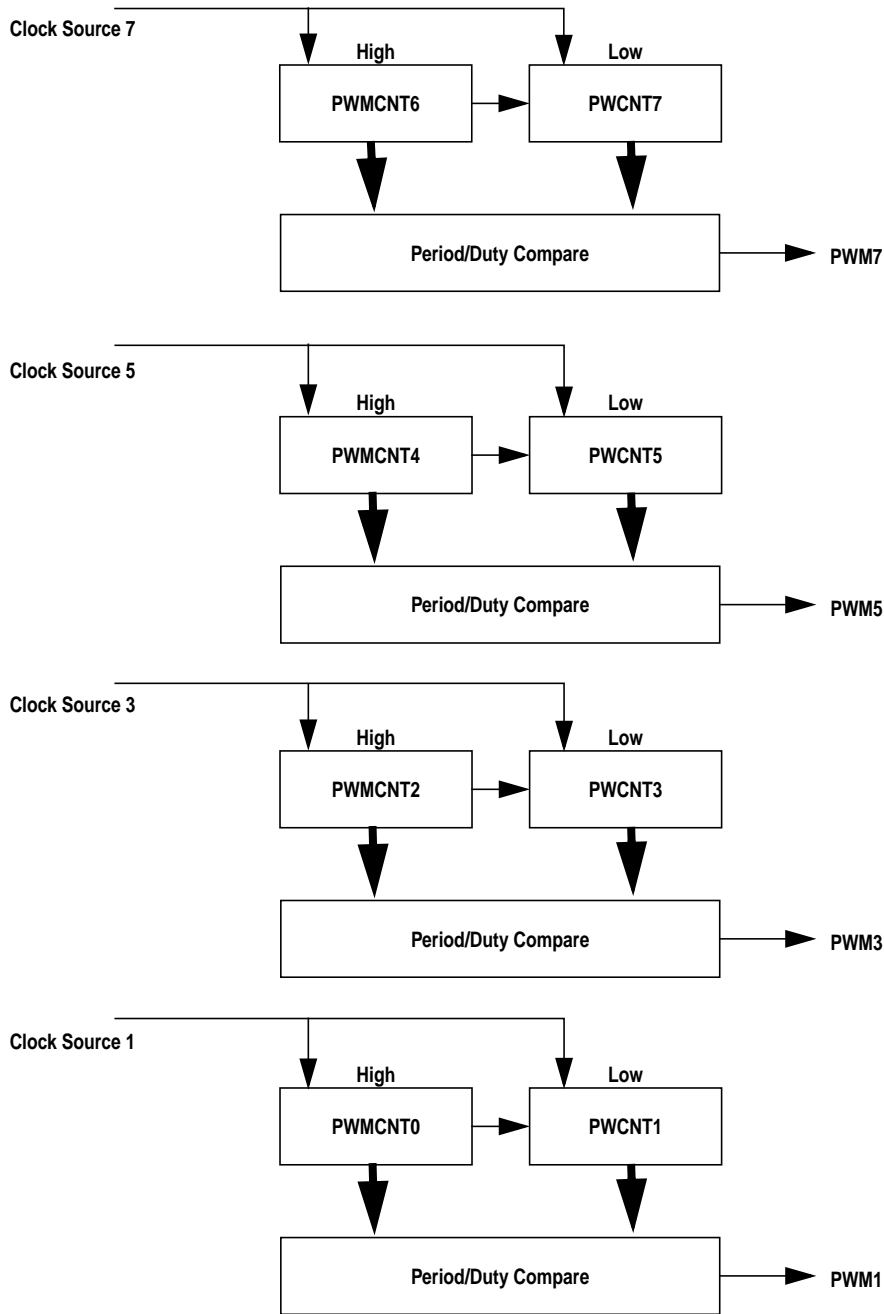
Clock Source 7

High

Low

PWMCNT6

PWCNT7

Period/Duty Compare

PWM7

Clock Source 5

High

Low

PWMCNT4

PWCNT5

Period/Duty Compare

PWM5

Clock Source 3

High

Low

PWMCNT2

PWCNT3

Period/Duty Compare

PWM3

Clock Source 1

High

Low

PWMCNT0

PWCNT1

Period/Duty Compare

PWM1